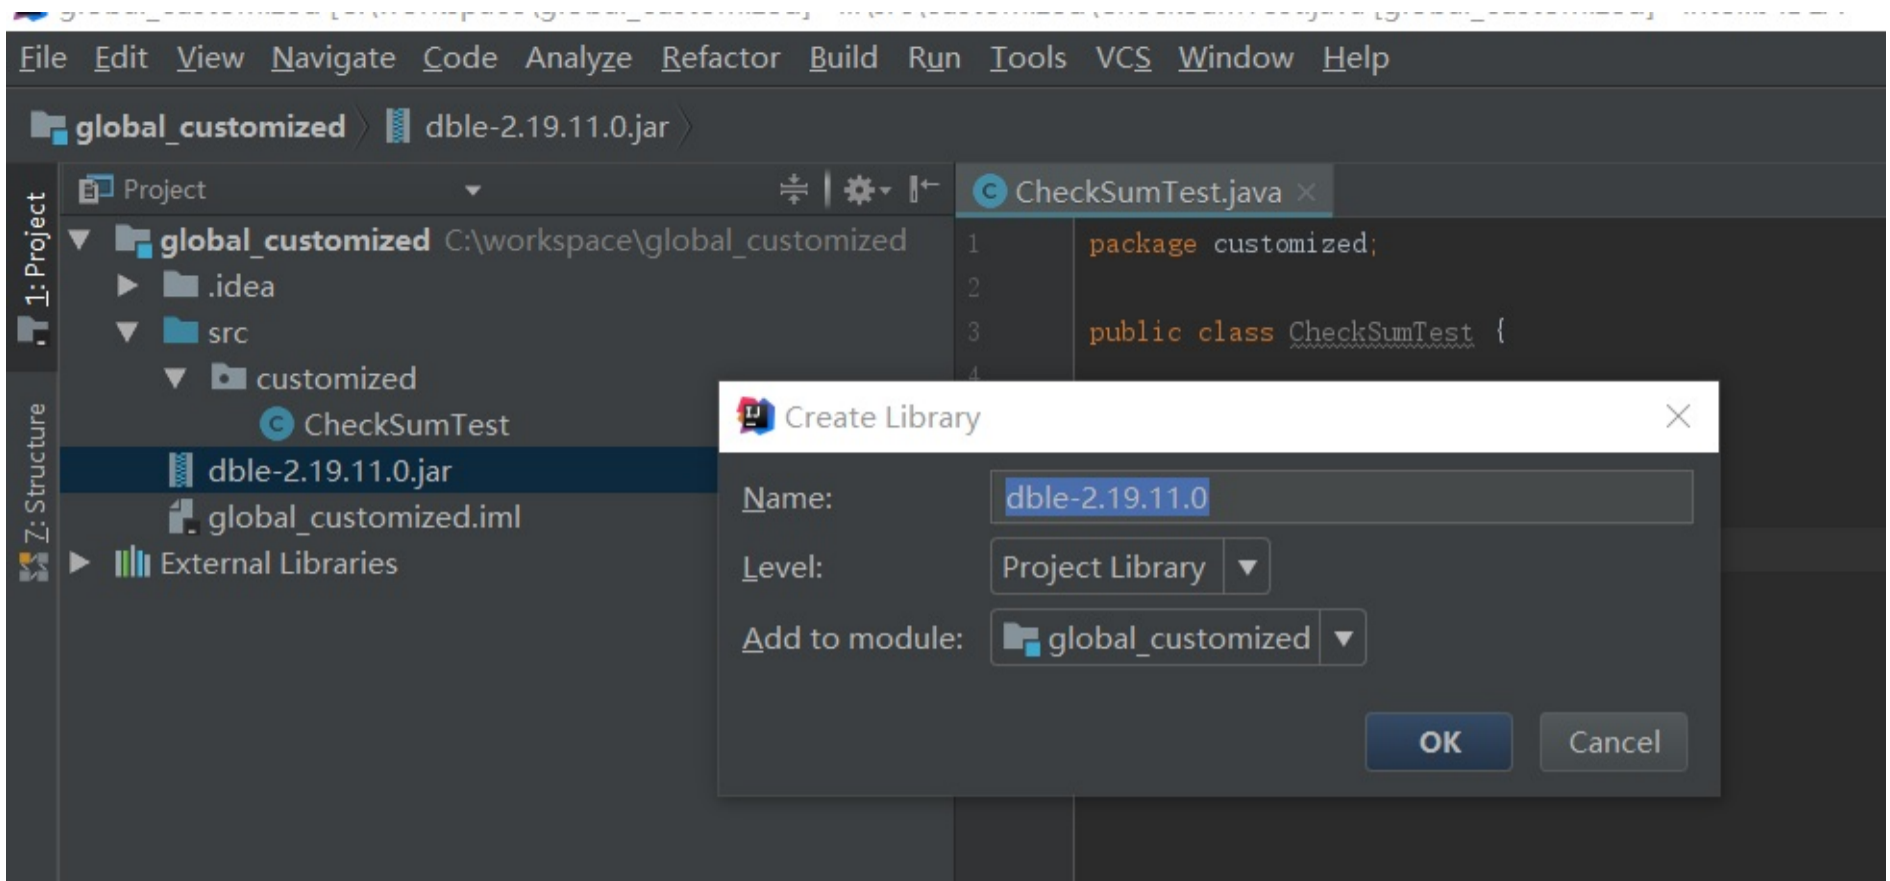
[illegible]

File Edit View Navigate Code Analyze Refactor Build Run Tools VCS Window Help

global_customized 〉 dble-2.19.11.0.jar 〉

1: Project

Z: Structure

Project

global_customized C:\workspace\global_customized
.idea
src
customized
CheckSumTest
dble-2.19.11.0.jar
global_customized.iml
External Libraries

CheckSumTest.java

1 package customized;
2
3 public class CheckSumTest {
4

Create Library

Name: dble-2.19.11.0

Level: Project Library

Add to module: global_customized

OK Cancel